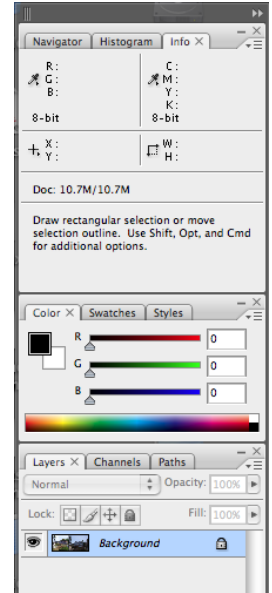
Navigator | Histogram | Info ×

R :
G :
B :
8-bit

C :
M :
Y :
K :
8-bit

X :
Y :

W :
H :

Doc: 10.7M/10.7M

Draw rectangular selection or move selection outline. Use Shift, Opt, and Cmd for additional options.

Color × | Swatches | Styles

R 0
G 0
B 0

Layers × | Channels | Paths

Normal
Opacity: 100%
Lock:
Fill: 100%

Background